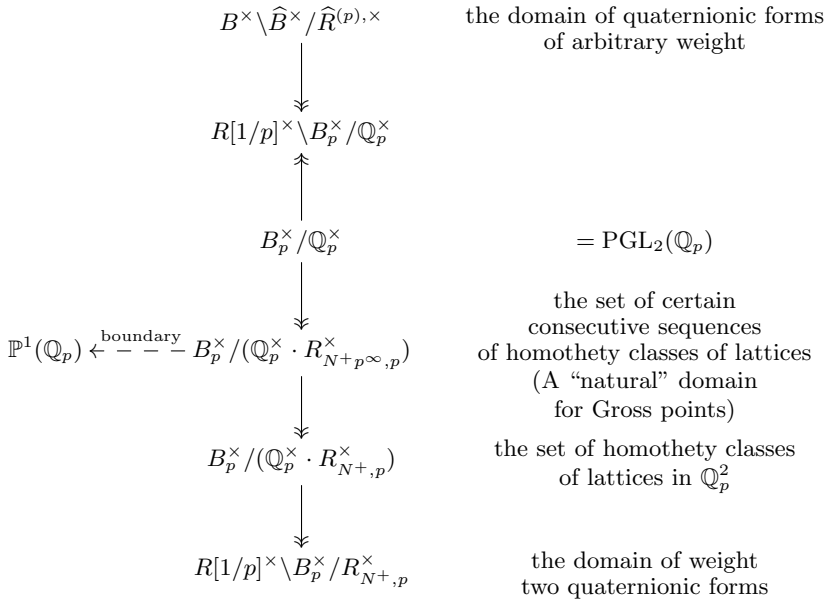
$B^\times \backslash \widehat{B}^\times / \widehat{R}^{(p),\times}$ the domain of quaternionic forms of arbitrary weight

$R[1/p]^\times \backslash B_p^\times / \mathbb{Q}_p^\times$

$B_p^\times / \mathbb{Q}_p^\times$ $= \mathrm{PGL}_2(\mathbb{Q}_p)$

$\mathbb{P}^1(\mathbb{Q}_p) \xleftarrow{\text{boundary}} B_p^\times / (\mathbb{Q}_p^\times \cdot R_{N^+p^\infty,p}^\times)$ the set of certain consecutive sequences of homothety classes of lattices (A "natural" domain for Gross points)

$B_p^\times / (\mathbb{Q}_p^\times \cdot R_{N^+,p}^\times)$ the set of homothety classes of lattices in $\mathbb{Q}_p^2$

$R[1/p]^\times \backslash B_p^\times / R_{N^+,p}^\times$ the domain of weight two quaternionic forms